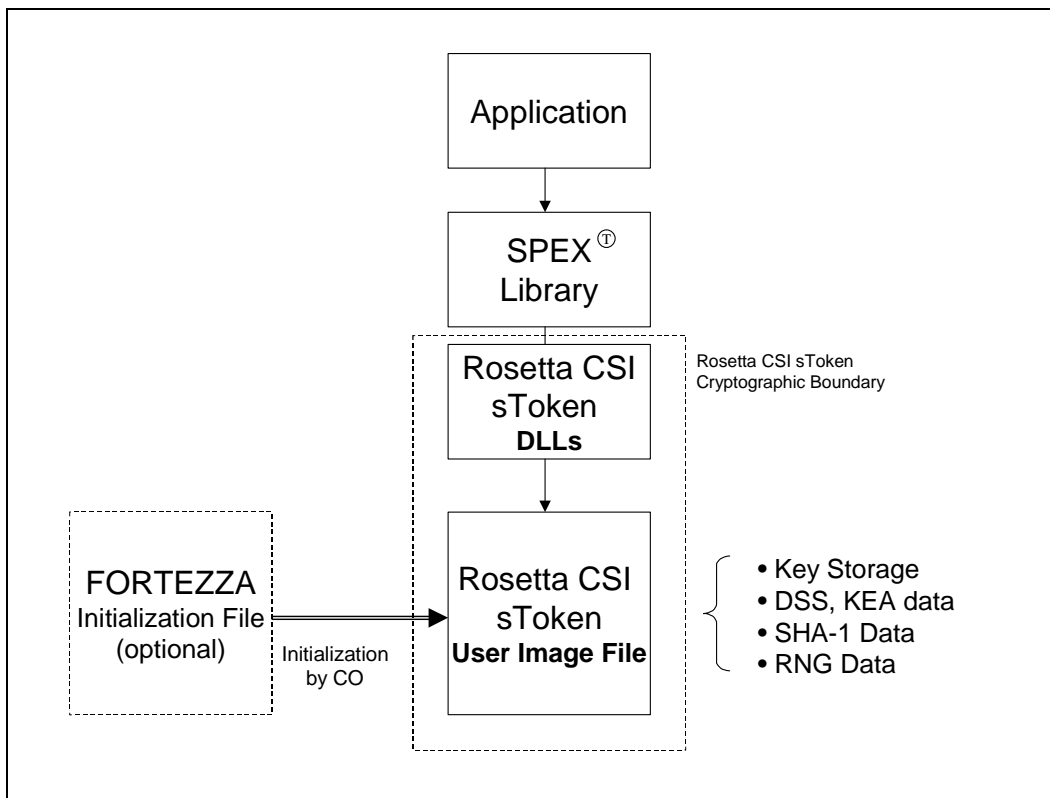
Application

SPEX ⓣ
Library

Rosetta CSI sToken
Cryptographic Boundary

Rosetta CSI
sToken
**DLLs**

FORTEZZA
Initialization File
(optional)

Initialization
by CO

Rosetta CSI
sToken
**User Image File**

• Key Storage
• DSS, KEA data
• SHA-1 Data
• RNG Data